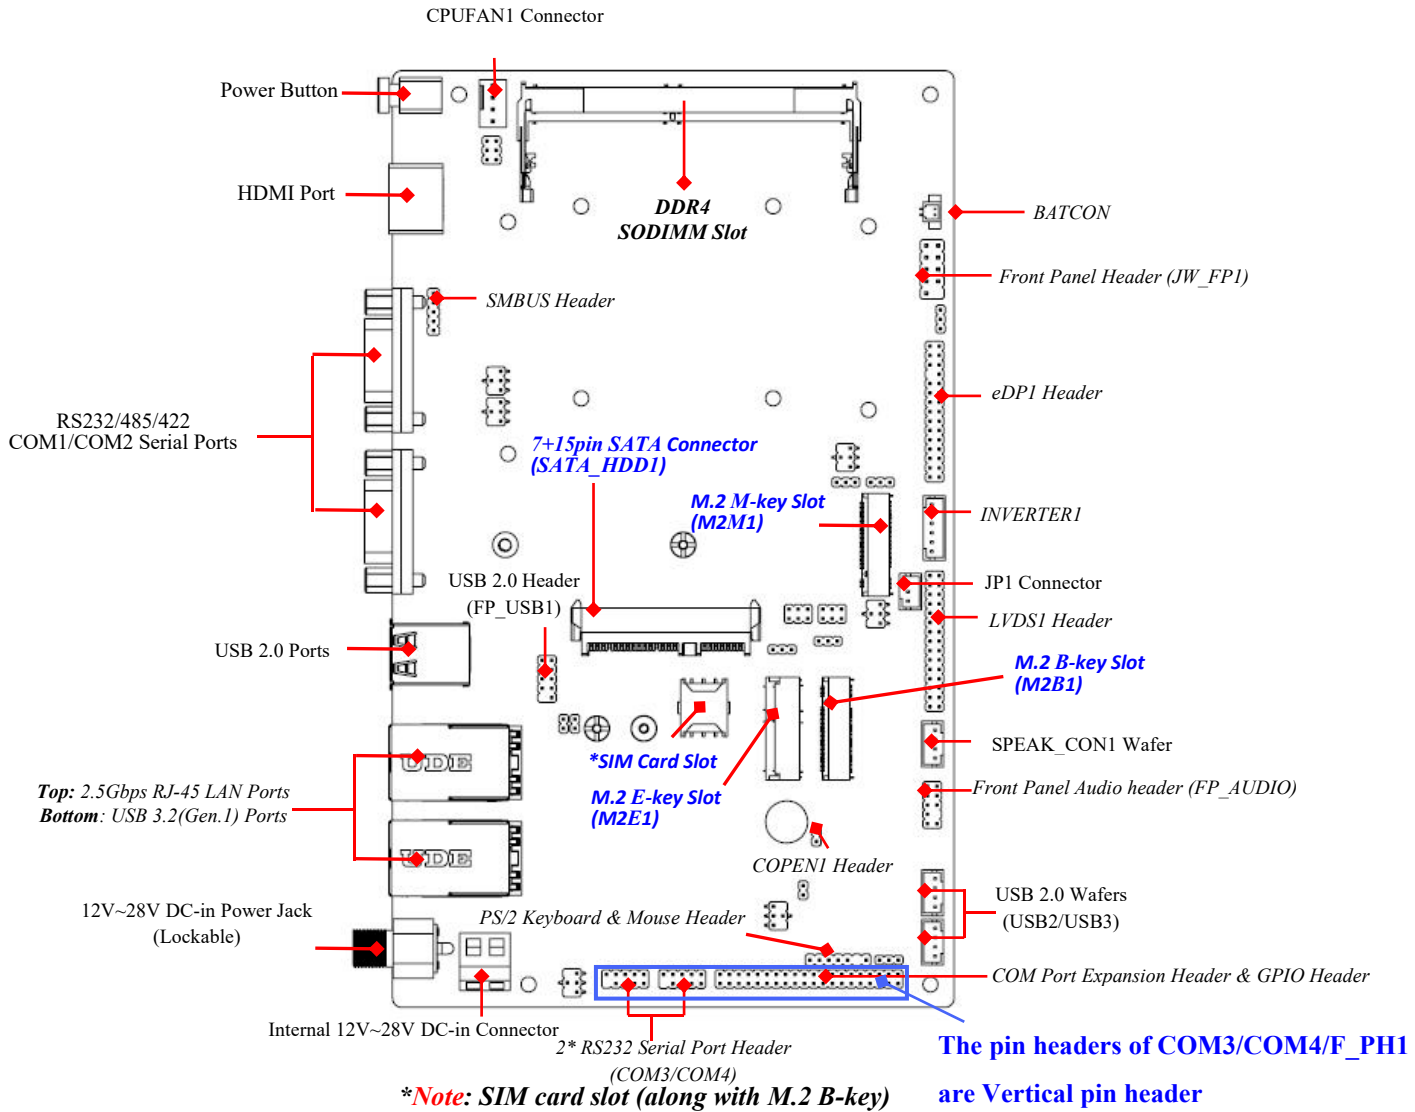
CPUFAN1 Connector

Power Button

HDMI Port

DDR4
SODIMM Slot

BATCON

Front Panel Header (JW_FP1)

SMBUS Header

eDP1 Header

RS232/485/422
COM1/COM2 Serial Ports

7+15pin SATA Connector
(SATA_HDD1)

M.2 M-key Slot
(M2M1)

INVERTER1

USB 2.0 Header
(FP_USB1)

JP1 Connector

LVDS1 Header

USB 2.0 Ports

M.2 B-key Slot
(M2B1)

SPEAK_CON1 Wafer

*SIM Card Slot

Top: 2.5Gbps RJ-45 LAN Ports
Bottom: USB 3.2(Gen.1) Ports

M.2 E-key Slot
(M2E1)

Front Panel Audio header (FP_AUDIO)

COPEN1 Header

12V~28V DC-in Power Jack
(Lockable)

PS/2 Keyboard & Mouse Header

USB 2.0 Wafers
(USB2/USB3)

COM Port Expansion Header & GPIO Header

Internal 12V~28V DC-in Connector

2* RS232 Serial Port Header
(COM3/COM4)

The pin headers of COM3/COM4/F_PH1
are Vertical pin header

*Note: SIM card slot (along with M.2 B-key)